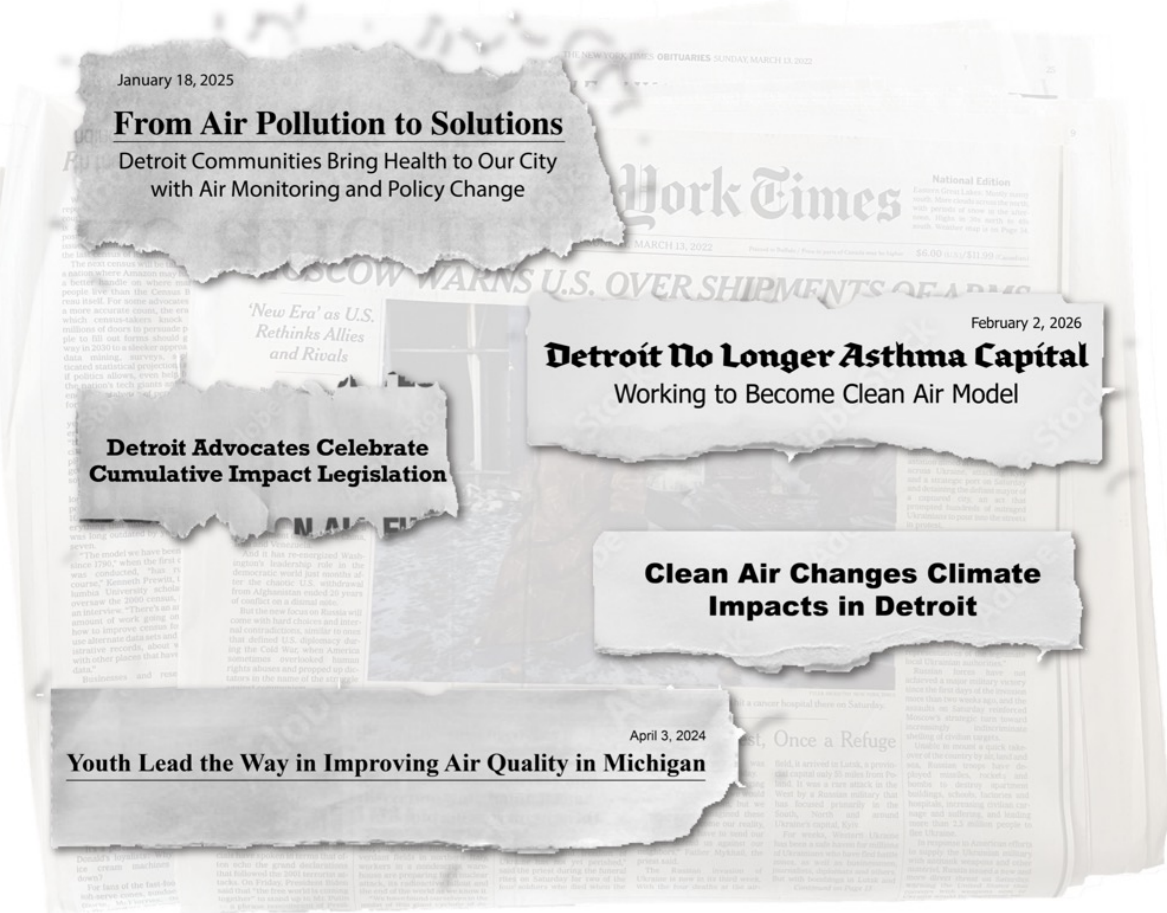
January 18, 2025

From Air Pollution to Solutions

Detroit Communities Bring Health to Our City with Air Monitoring and Policy Change

THE NEW YORK TIMES OBITUARIES SUNDAY, MARCH 13, 2022

York Times

National Edition

MARCH 13, 2022

MOSCOW WARNS U.S. OVER SHIPMENTS OF ARMS

'New Era' as U.S. Rethinks Allies and Rivals

February 2, 2026

Detroit No Longer Asthma Capital

Working to Become Clean Air Model

Detroit Advocates Celebrate Cumulative Impact Legislation

Clean Air Changes Climate Impacts in Detroit

April 3, 2024

Youth Lead the Way in Improving Air Quality in Michigan

Once a Refuge